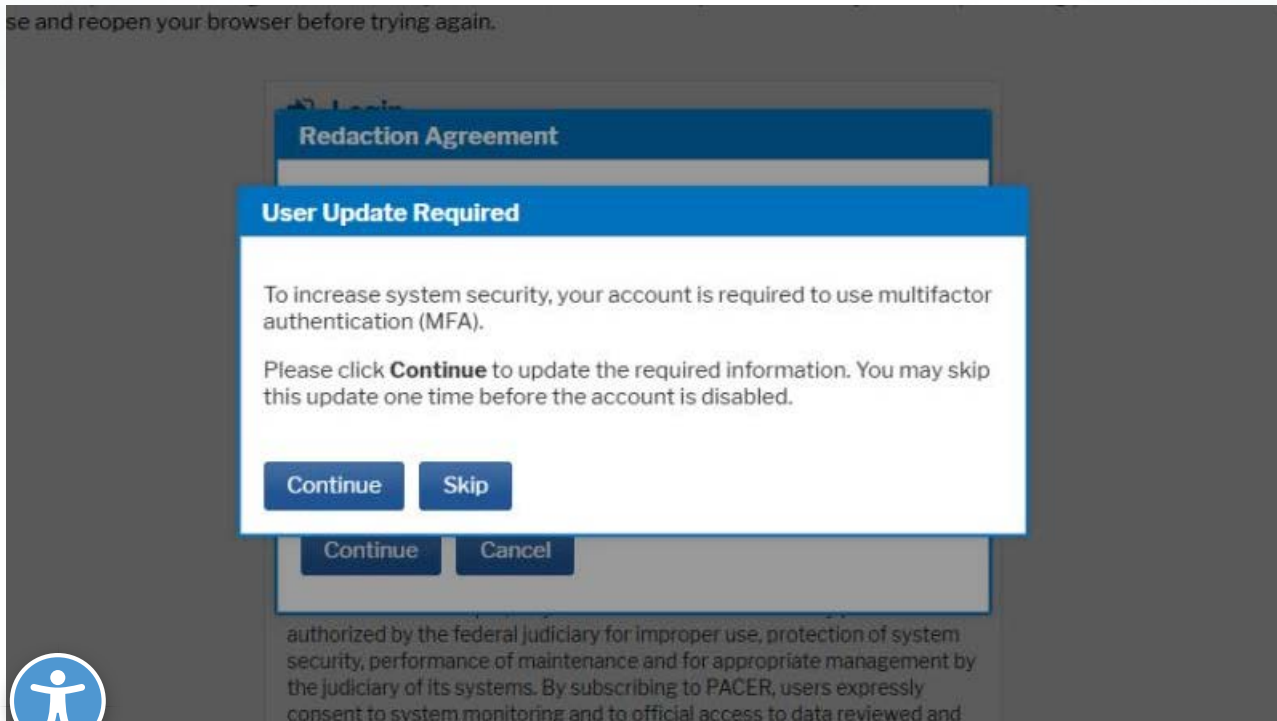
se and reopen your browser before trying again.

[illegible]

Redaction Agreement

User Update Required

To increase system security, your account is required to use multifactor authentication (MFA).

Please click **Continue** to update the required information. You may skip this update one time before the account is disabled.

Continue Skip

Continue Cancel

authorized by the federal judiciary for improper use, protection of system security, performance of maintenance and for appropriate management by the judiciary of its systems. By subscribing to PACER, users expressly consent to system monitoring and to official access to data reviewed and